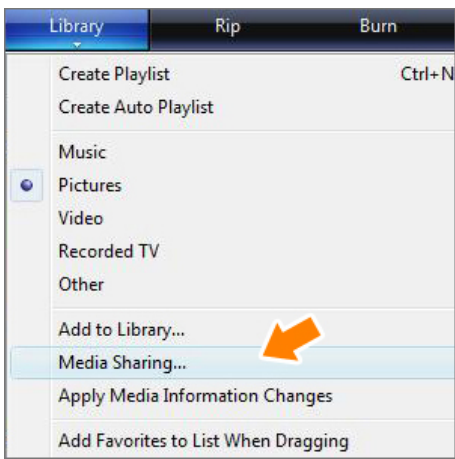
Library Rip Burn

Create Playlist Ctrl+N
Create Auto Playlist

Music
Pictures
Video
Recorded TV
Other

Add to Library...
Media Sharing...
Apply Media Information Changes

Add Favorites to List When Dragging